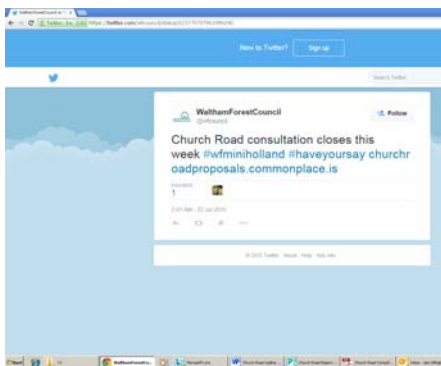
WalthamForestCouncil

New to Twitter? Sign up

Search Twitter

WalthamForestCouncil
@wfcouncil

Follow

Church Road consultation closes this week #wfminiholland #haveyoursay churchroadproposals.commonplace.is

FAVORITE
1

2:01 AM - 22 Jul 2015

© 2015 Twitter About Help Ads info